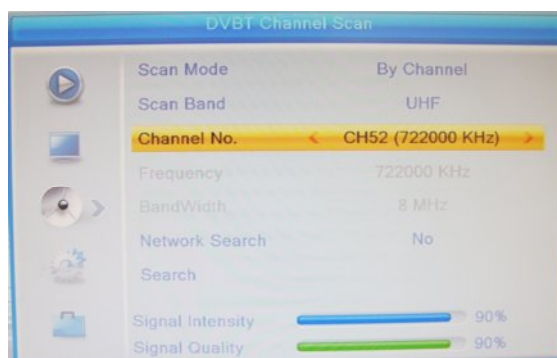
DVBT Channel Scan

| Scan Mode | By Channel |
|---|---|
| Scan Band | UHF |
| Channel No. | < CH52 (722000 KHz) > |
| Frequency | 722000 KHz |
| BandWidth | 8 MHz |
| Network Search | No |
| Search | |

Signal Intensity 90%

Signal Quality 90%